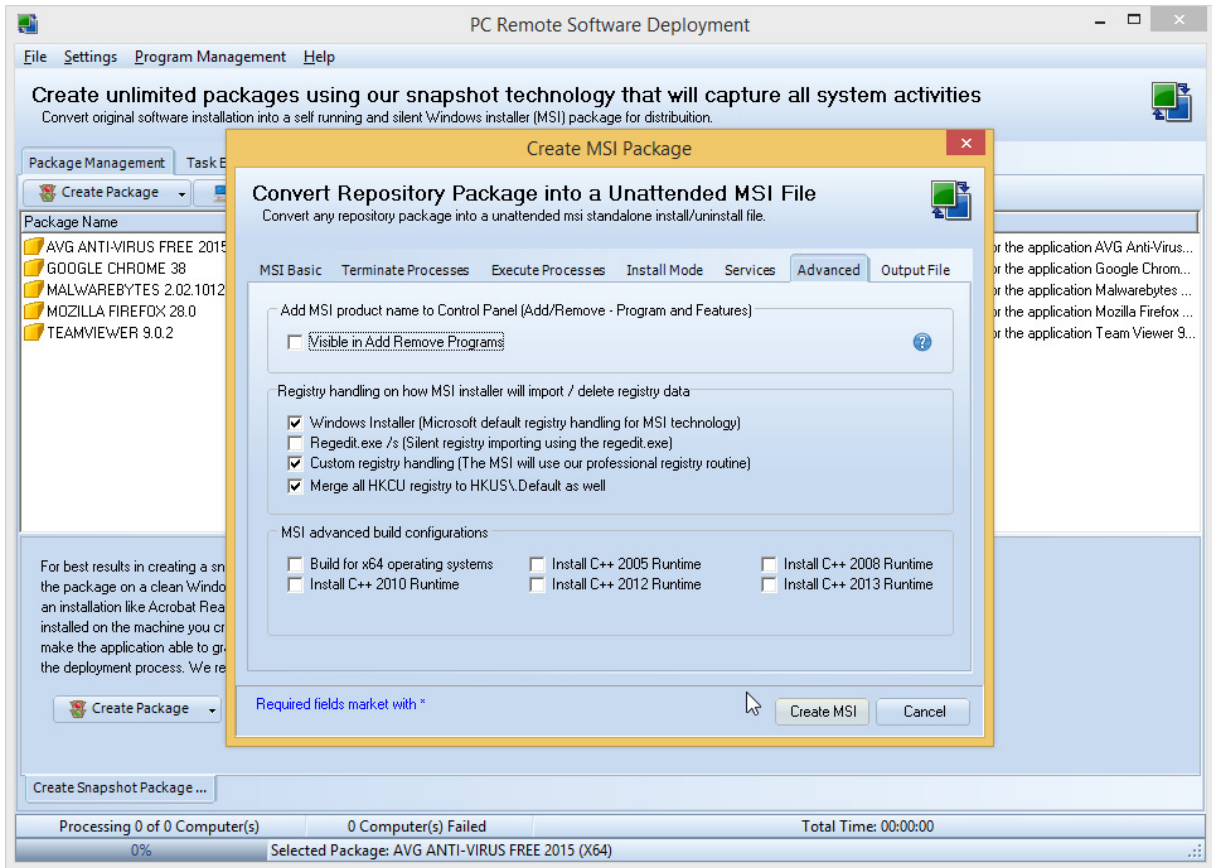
PC Remote Software Deployment

File Settings Program Management Help

Create unlimited packages using our snapshot technology that will capture all system activities
Convert original software installation into a self running and silent Windows installer (MSI) package for distribution.

Package Management Task E

Create Package

Package Name

AVG ANTI-VIRUS FREE 2015
GOOGLE CHROME 38
MALWAREBYTES 2.02.1012
MOZILLA FIREFOX 28.0
TEAMVIEWER 9.0.2

r the application AVG Anti-Virus...
r the application Google Chrom...
r the application Malwarebytes ...
r the application Mozilla Firefox ...
r the application Team Viewer 9...

For best results in creating a sn
the package on a clean Windo
an installation like Acrobat Rea
installed on the machine you cr
make the application able to gr
the deployment process. We re

Create Package

Create Snapshot Package ...

Create MSI Package

Convert Repository Package into a Unattended MSI File
Convert any repository package into a unattended msi standalone install/uninstall file.

MSI Basic Terminate Processes Execute Processes Install Mode Services Advanced Output File

Add MSI product name to Control Panel (Add/Remove - Program and Features)
Visible in Add Remove Programs

Registry handling on how MSI installer will import / delete registry data
Windows Installer (Microsoft default registry handling for MSI technology)
Regedit.exe /s (Silent registry importing using the regedit.exe)
Custom registry handling (The MSI will use our professional registry routine)
Merge all HKCU registry to HKUS\.Default as well

MSI advanced build configurations
Build for x64 operating systems
Install C++ 2005 Runtime
Install C++ 2008 Runtime
Install C++ 2010 Runtime
Install C++ 2012 Runtime
Install C++ 2013 Runtime

Required fields market with *

Create MSI Cancel

Processing 0 of 0 Computer(s) 0 Computer(s) Failed Total Time: 00:00:00

0% Selected Package: AVG ANTI-VIRUS FREE 2015 (X64)